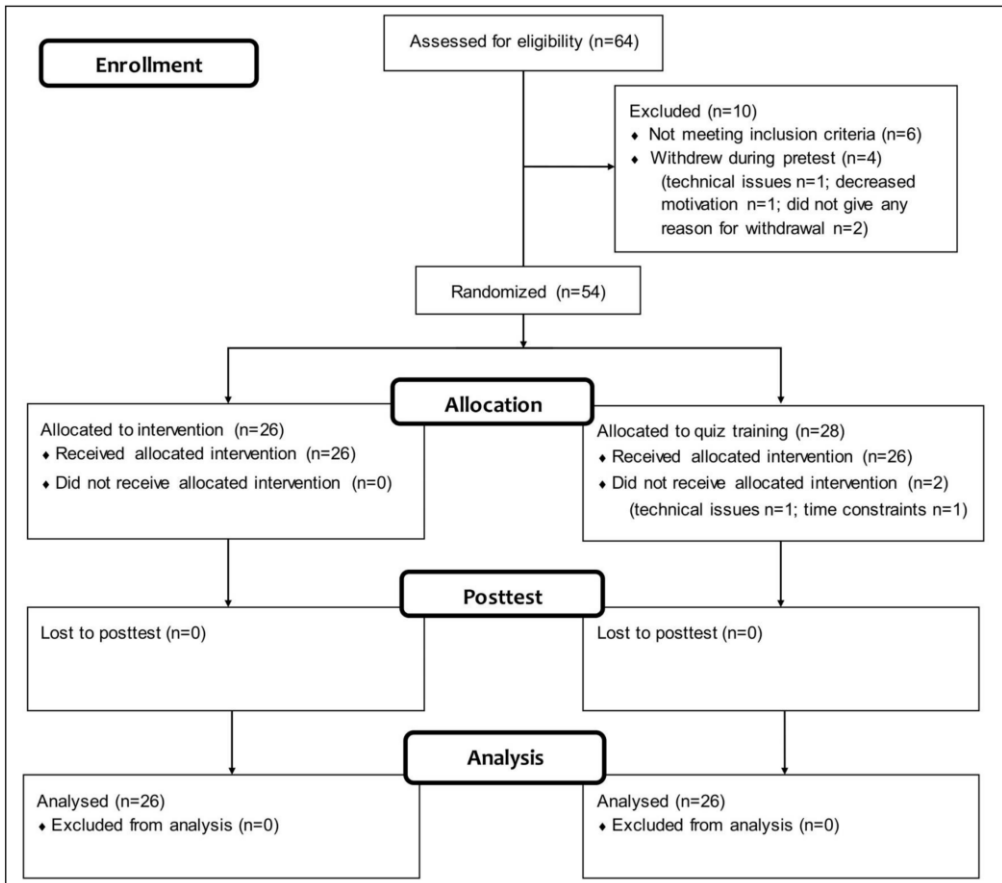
Enrollment

Assessed for eligibility (n=64)

Excluded (n=10)
♦ Not meeting inclusion criteria (n=6)
♦ Withdrew during pretest (n=4) (technical issues n=1; decreased motivation n=1; did not give any reason for withdrawal n=2)

Randomized (n=54)

Allocation

Allocated to intervention (n=26)
♦ Received allocated intervention (n=26)
♦ Did not receive allocated intervention (n=0)

Allocated to quiz training (n=28)
♦ Received allocated intervention (n=26)
♦ Did not receive allocated intervention (n=2) (technical issues n=1; time constraints n=1)

Posttest

Lost to posttest (n=0)

Lost to posttest (n=0)

Analysis

Analysed (n=26)
♦ Excluded from analysis (n=0)

Analysed (n=26)
♦ Excluded from analysis (n=0)